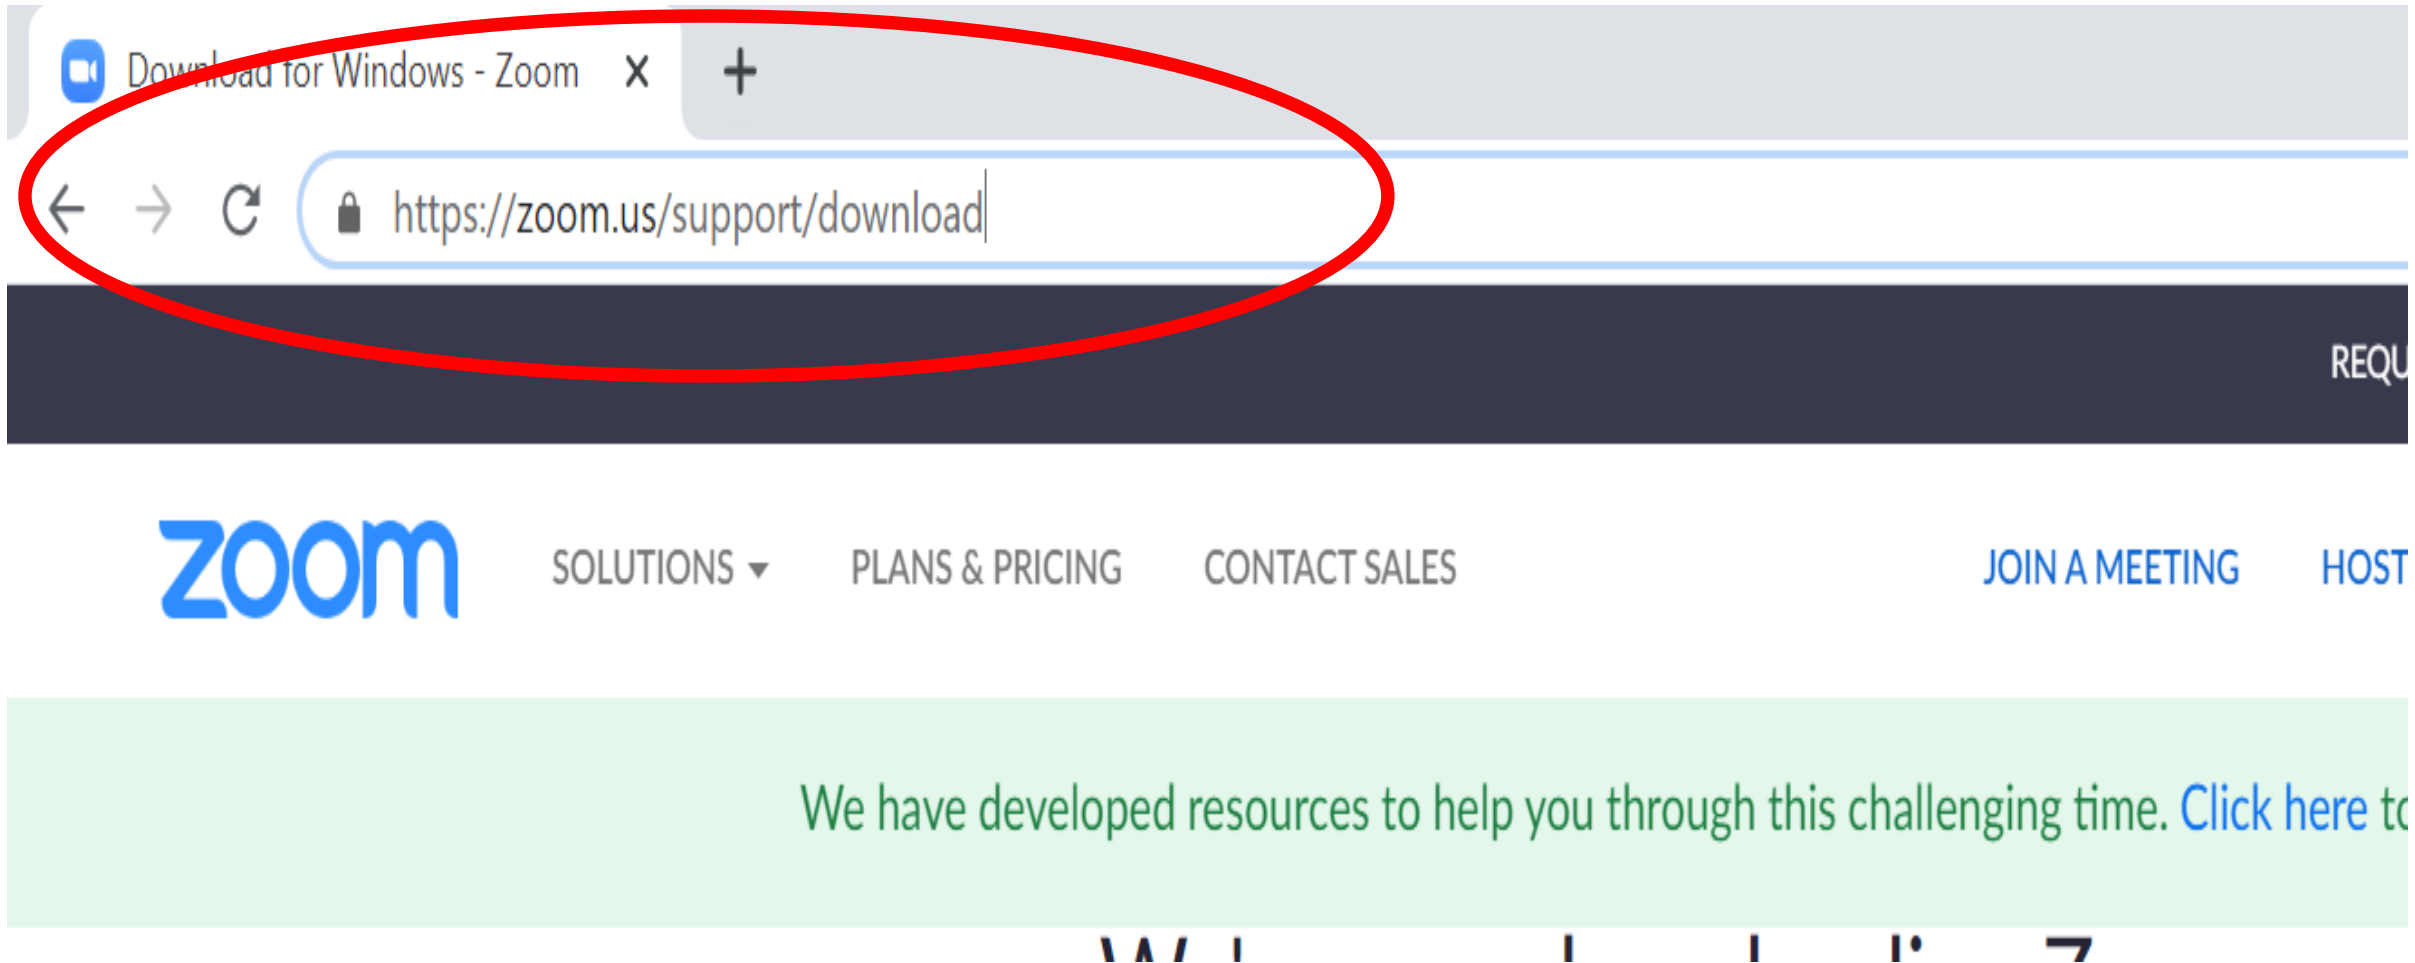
Download for Windows - Zoom ×  +

https://zoom.us/support/download

REQU

zoom SOLUTIONS ▾ PLANS & PRICING CONTACT SALES JOIN A MEETING HOST

We have developed resources to help you through this challenging time. Click here to

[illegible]